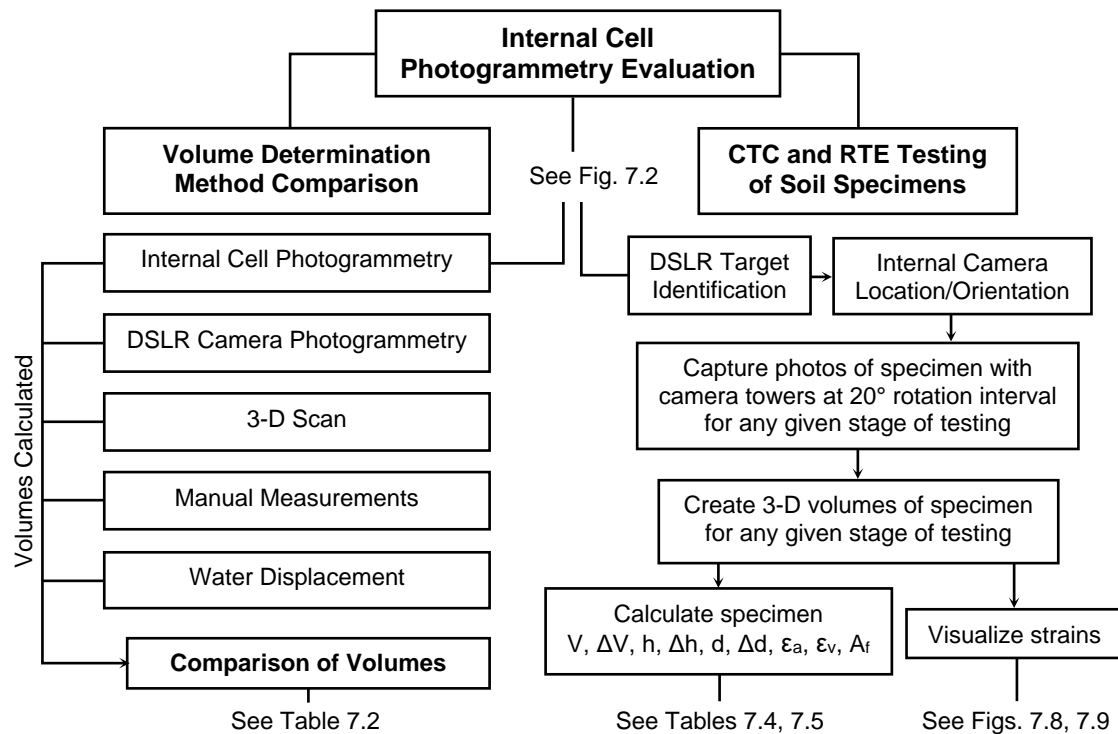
Internal Cell Photogrammetry Evaluation

Volume Determination Method Comparison

See Fig. 7.2

CTC and RTE Testing of Soil Specimens

Internal Cell Photogrammetry

DSLR Camera Photogrammetry

3-D Scan

Manual Measurements

Water Displacement

Comparison of Volumes

Volumes Calculated

See Table 7.2

DSLR Target Identification

Internal Camera Location/Orientation

Capture photos of specimen with camera towers at 20° rotation interval for any given stage of testing

Create 3-D volumes of specimen for any given stage of testing

Calculate specimen $V$, $\Delta V$, $h$, $\Delta h$, $d$, $\Delta d$, $\varepsilon_a$, $\varepsilon_v$, $A_f$

Visualize strains

See Tables 7.4, 7.5

See Figs. 7.8, 7.9